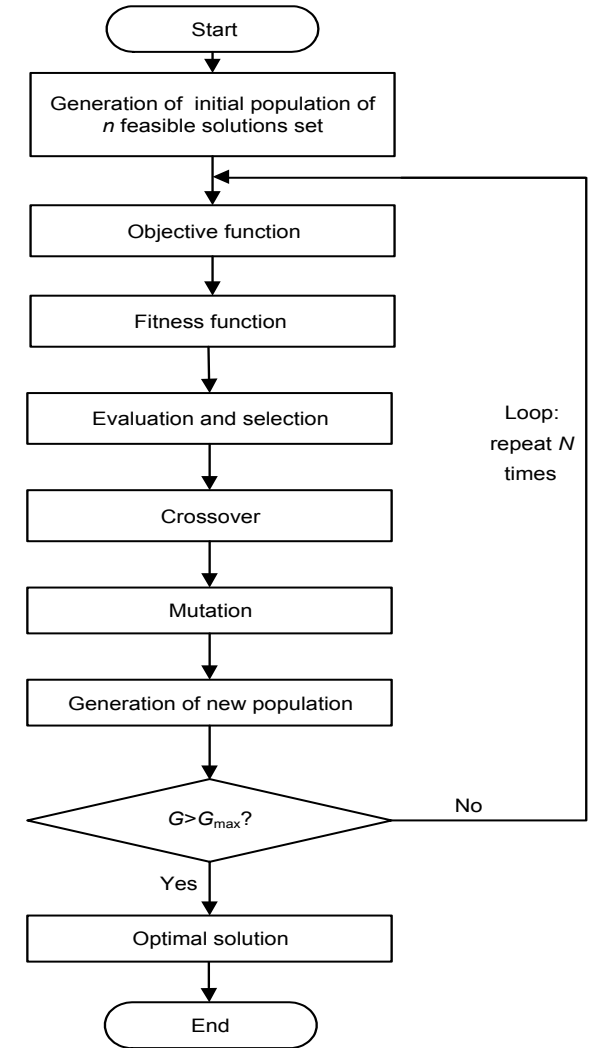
Start

Generation of initial population of $n$ feasible solutions set

Objective function

Fitness function

Evaluation and selection

Crossover

Mutation

Generation of new population

$G>G_{max}$?

No

Loop: repeat $N$ times

Yes

Optimal solution

End